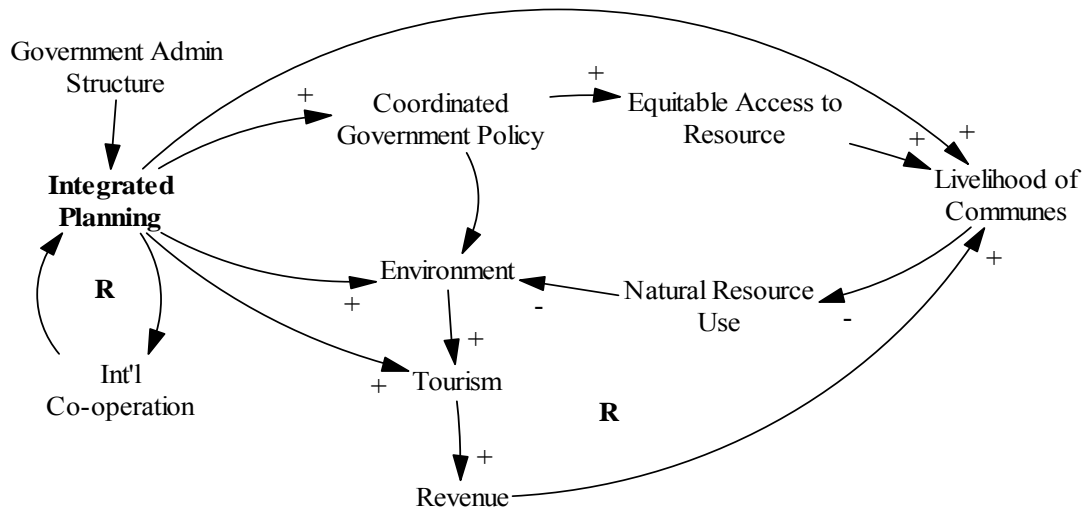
Government Admin Structure

+

Coordinated Government Policy

+

Equitable Access to Resource

+

+

Livelihood of Communes

Integrated Planning

R

Environment

+

-

Natural Resource Use

-

+

+

Int'l Co-operation

+

Tourism

R

+

Revenue